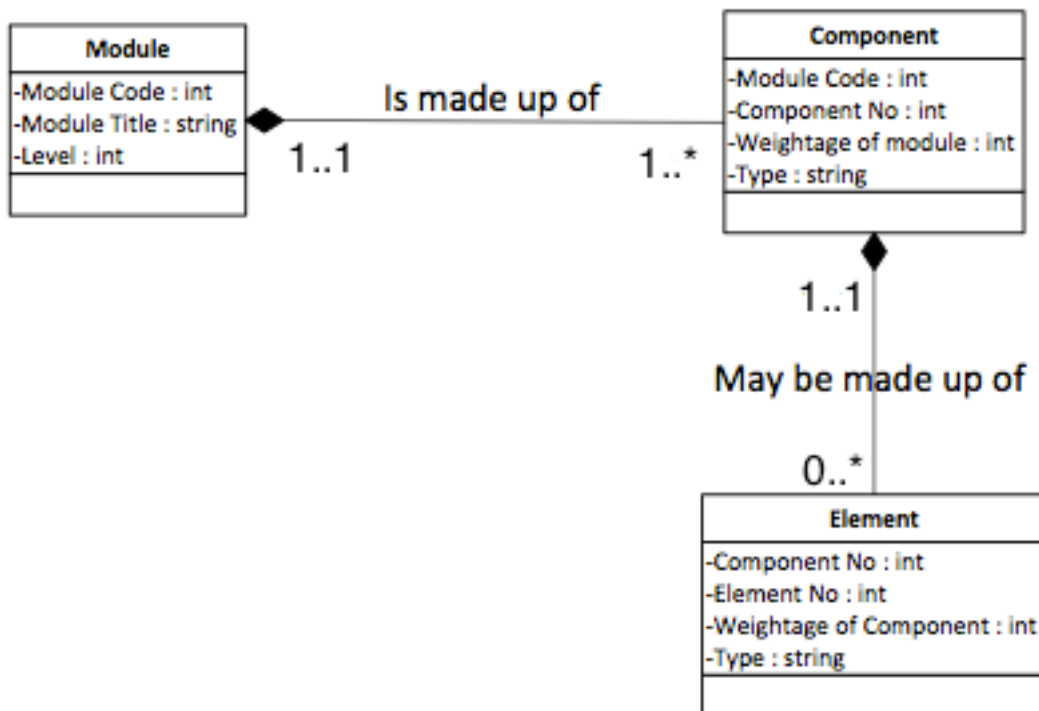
Module
-Module Code : int
-Module Title : string
-Level : int

Is made up of
1..1
1..*

Component
-Module Code : int
-Component No : int
-Weightage of module : int
-Type : string

1..1
May be made up of
0..*

Element
-Component No : int
-Element No : int
-Weightage of Component : int
-Type : string